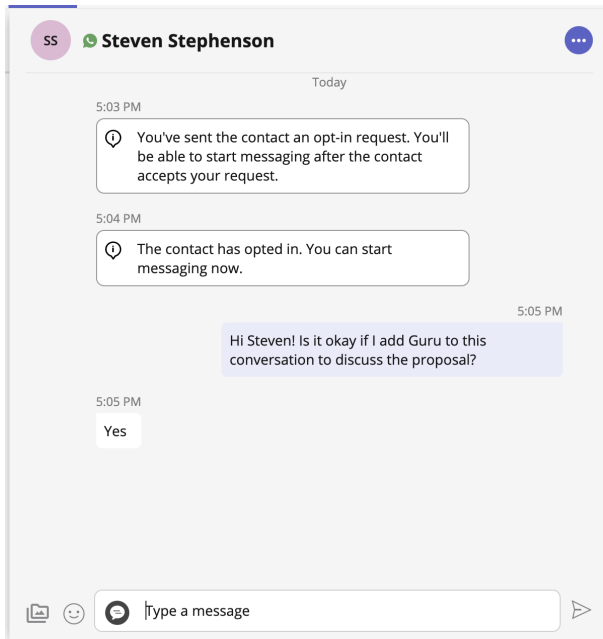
SS Steven Stephenson

Today

5:03 PM

You've sent the contact an opt-in request. You'll be able to start messaging after the contact accepts your request.

5:04 PM

The contact has opted in. You can start messaging now.

5:05 PM

Hi Steven! Is it okay if I add Guru to this conversation to discuss the proposal?

5:05 PM

Yes

Type a message